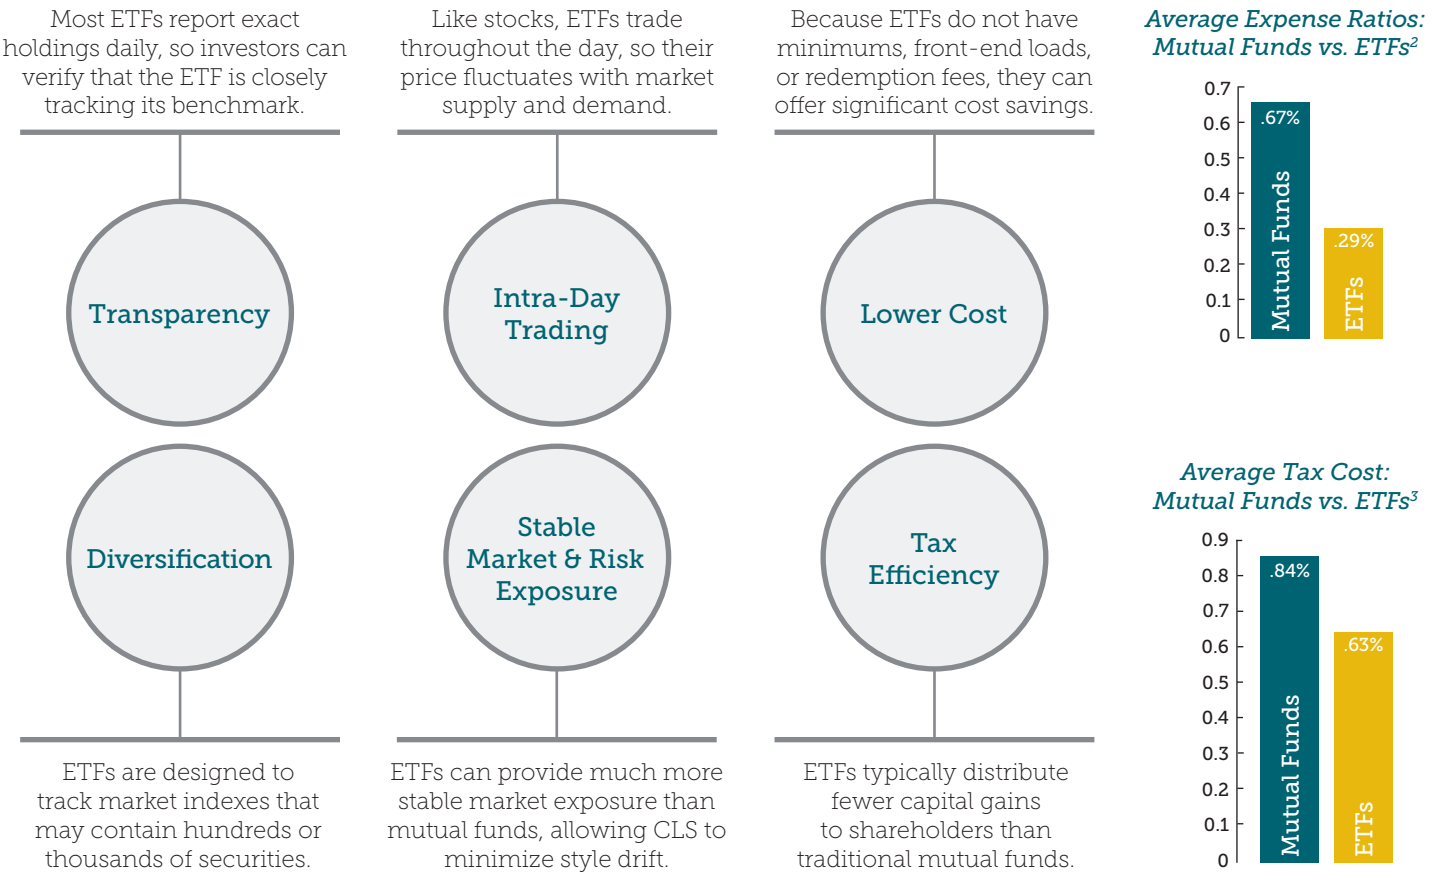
Most ETFs report exact holdings daily, so investors can verify that the ETF is closely tracking its benchmark.

Transparency

Diversification

ETFs are designed to track market indexes that may contain hundreds or thousands of securities.

Like stocks, ETFs trade throughout the day, so their price fluctuates with market supply and demand.

Intra-Day Trading

Stable Market & Risk Exposure

ETFs can provide much more stable market exposure than mutual funds, allowing CLS to minimize style drift.

Because ETFs do not have minimums, front-end loads, or redemption fees, they can offer significant cost savings.

Lower Cost

Tax Efficiency

ETFs typically distribute fewer capital gains to shareholders than traditional mutual funds.

Average Expense Ratios: Mutual Funds vs. ETFs$^2$

0.7
0.6
0.5
0.4
0.3
0.2
0.1
0

.67%
Mutual Funds
.29%
ETFs

Average Tax Cost: Mutual Funds vs. ETFs$^3$

0.9
0.8
0.7
0.6
0.5
0.4
0.3
0.2
0.1
0

.84%
Mutual Funds
.63%
ETFs